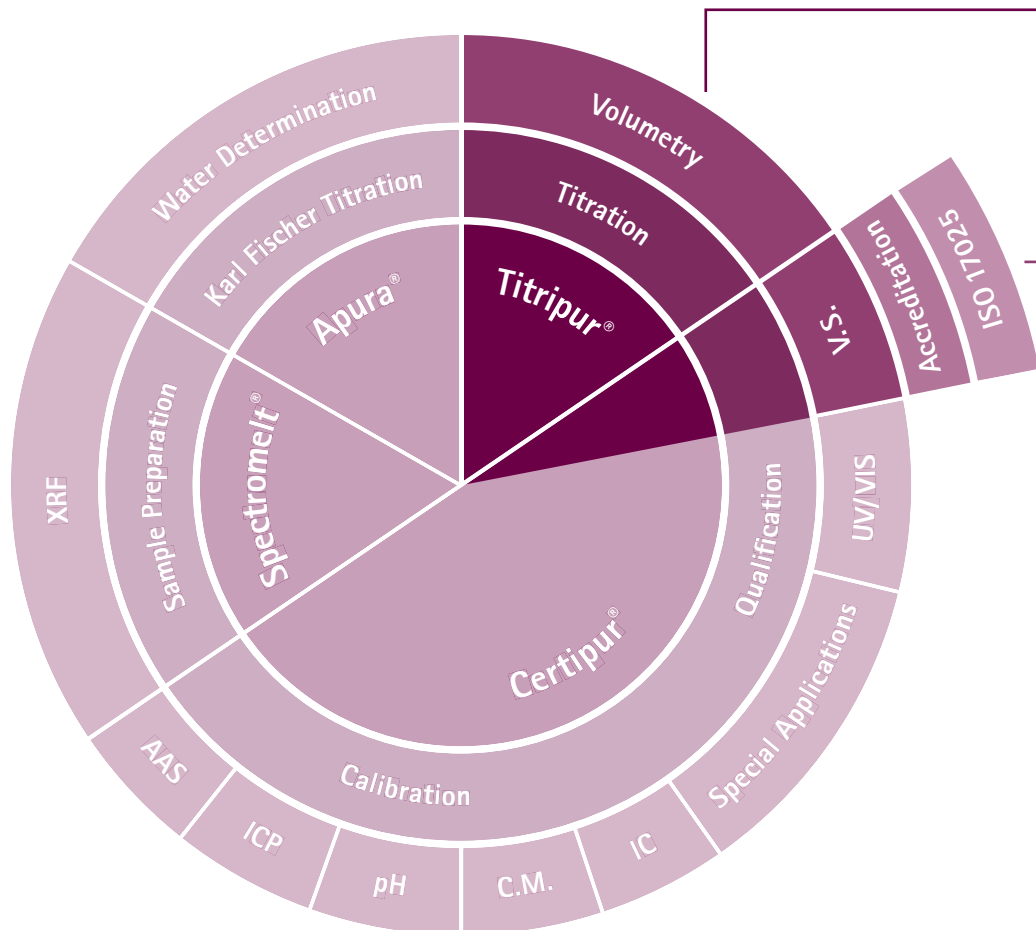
Water Determination
Karl Fischer Titration
Apura®
Volumetry
Titration
Titripur®
V.S.
Accreditation
ISO 17025
XRF
Sample Preparation
Spectromelt®
Qualification
UV/VIS
Certipur®
Special Applications
AAS
Calibration
ICP
pH
C.M.
IC